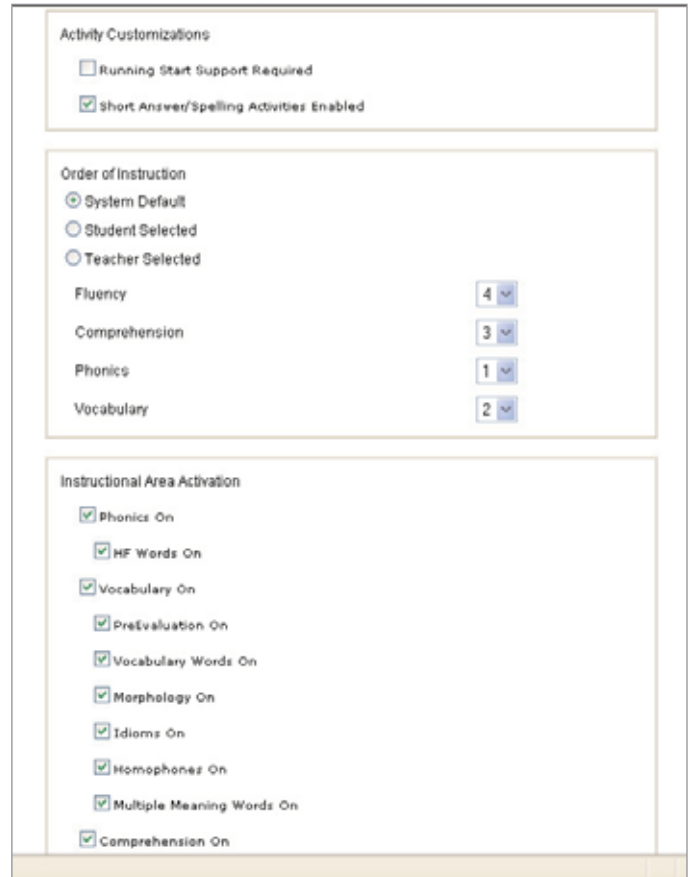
Activity Customizations

Running Start Support Required

Short Answer/Spelling Activities Enabled

Order of Instruction

System Default

Student Selected

Teacher Selected

Fluency 4

Comprehension 3

Phonics 1

Vocabulary 2

Instructional Area Activation

Phonics On

HF Words On

Vocabulary On

PreEvaluation On

Vocabulary Words On

Morphology On

Idioms On

Homophones On

Multiple Meaning Words On

Comprehension On